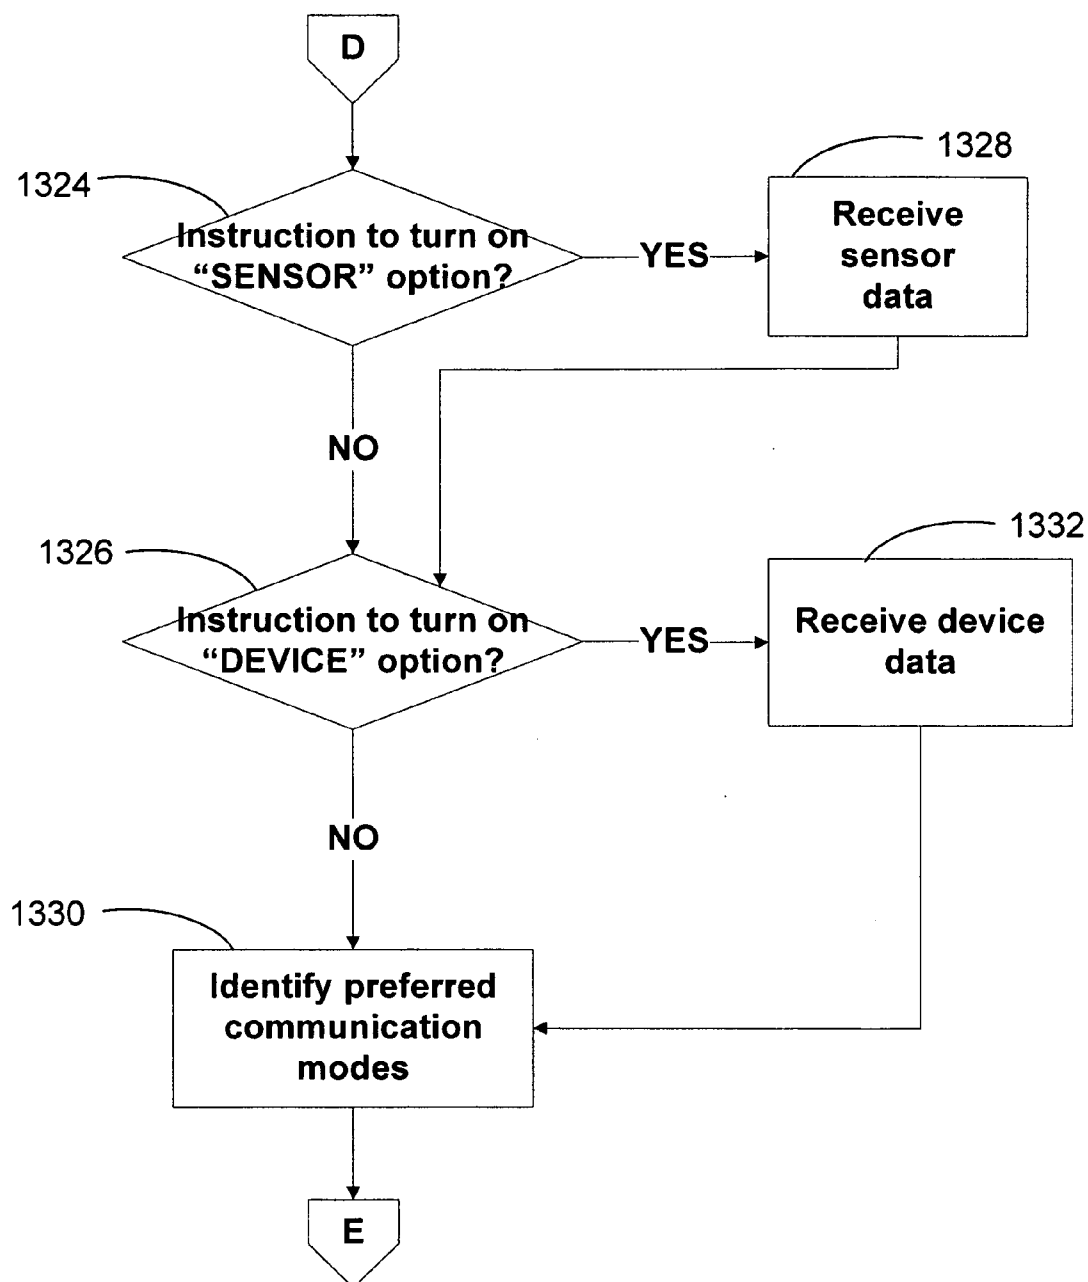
D

1324

Instruction to turn on "SENSOR" option?

YES

1328

Receive sensor data

NO

1326

Instruction to turn on "DEVICE" option?

YES

1332

Receive device data

NO

1330

Identify preferred communication modes

E